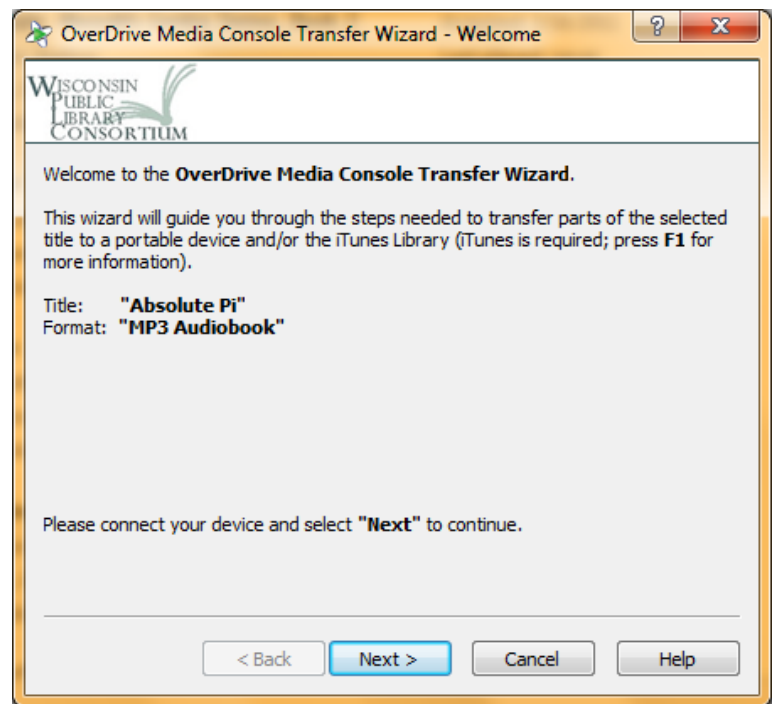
OverDrive Media Console Transfer Wizard - Welcome

?

X

WISCONSIN
PUBLIC
LIBRARY
CONSORTIUM

Welcome to the **OverDrive Media Console Transfer Wizard**.

This wizard will guide you through the steps needed to transfer parts of the selected title to a portable device and/or the iTunes Library (iTunes is required; press **F1** for more information).

Title: **"Absolute Pi"**
Format: **"MP3 Audiobook"**

Please connect your device and select **"Next"** to continue.

< Back

Next >

Cancel

Help